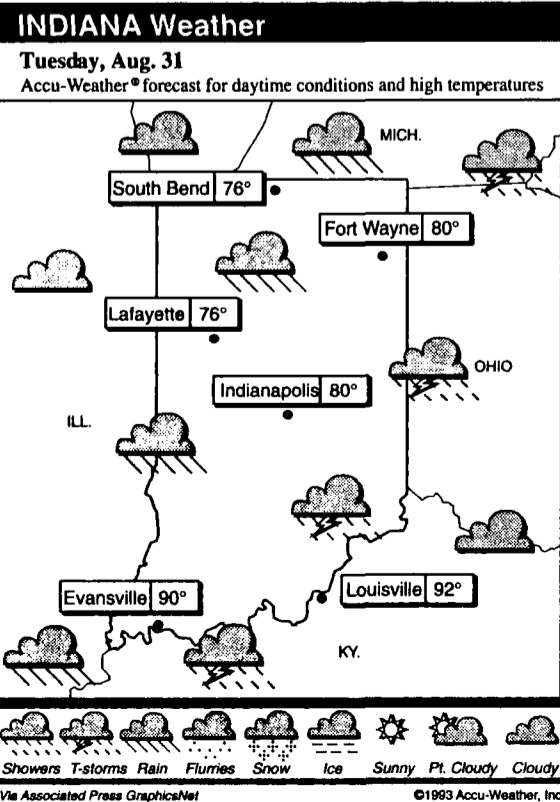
INDIANA Weather

Tuesday, Aug. 31

Accu-Weather® forecast for daytime conditions and high temperatures

MICH.

South Bend 76°

Fort Wayne 80°

Lafayette 76°

OHIO

Indianapolis 80°

ILL.

Evansville 90°

Louisville 92°

KY.

Showers T-storms Rain Flurries Snow Ice Sunny Pt. Cloudy Cloudy

Via Associated Press GraphicsNet

©1993 Accu-Weather, Inc